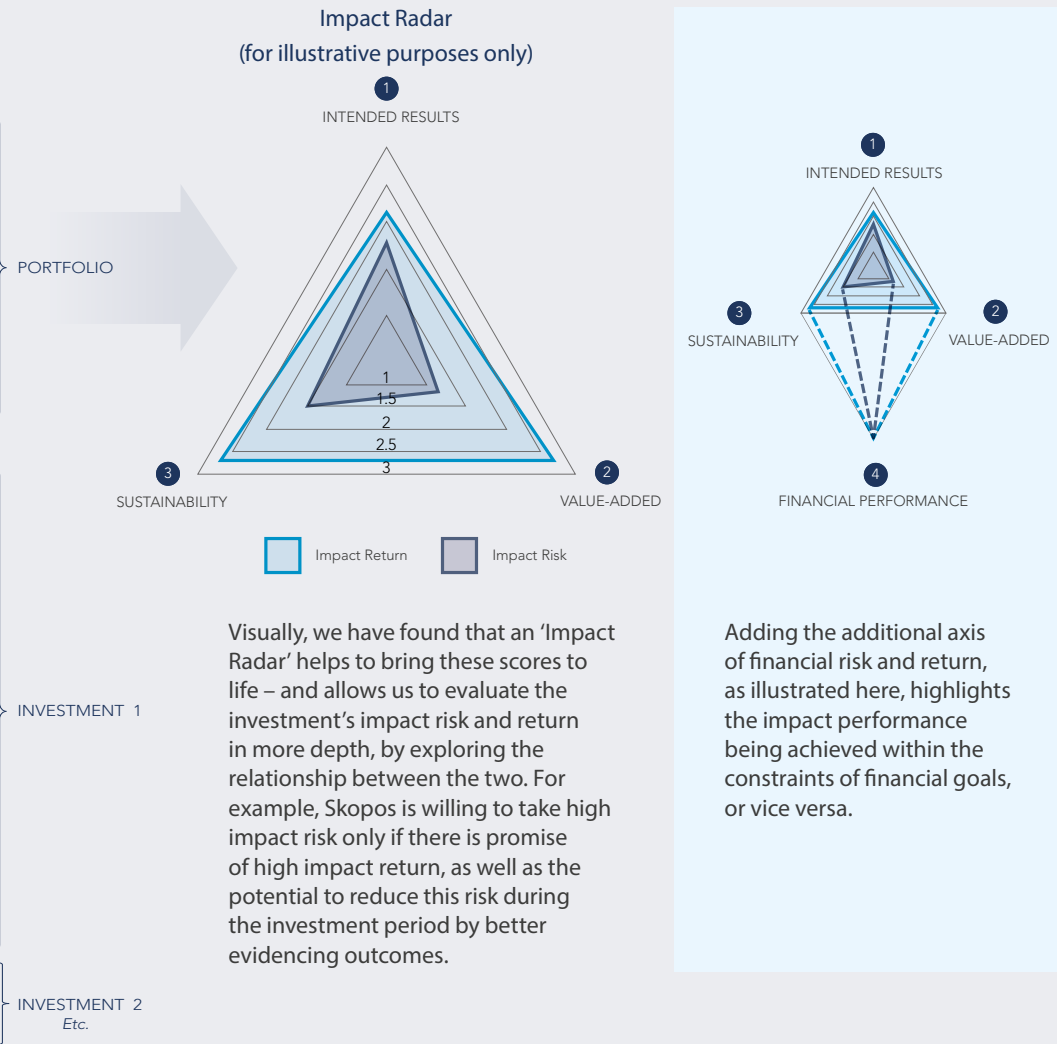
PORTFOLIO

INVESTMENT 1

INVESTMENT 2
Etc.

Impact Radar
(for illustrative purposes only)

1
INTENDED RESULTS

1
1.5
2
2.5
3

3
SUSTAINABILITY

2
VALUE-ADDED

Impact Return

Impact Risk

Visually, we have found that an 'Impact Radar' helps to bring these scores to life – and allows us to evaluate the investment's impact risk and return in more depth, by exploring the relationship between the two. For example, Skopos is willing to take high impact risk only if there is promise of high impact return, as well as the potential to reduce this risk during the investment period by better evidencing outcomes.

1
INTENDED RESULTS

3
SUSTAINABILITY

2
VALUE-ADDED

4
FINANCIAL PERFORMANCE

Adding the additional axis of financial risk and return, as illustrated here, highlights the impact performance being achieved within the constraints of financial goals, or vice versa.